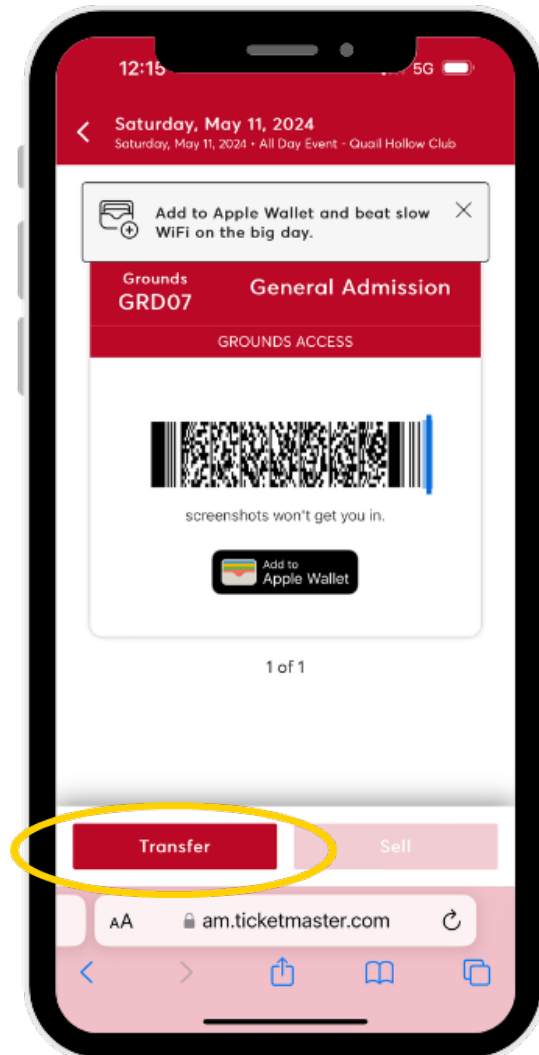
12:15 5G

Saturday, May 11, 2024
Saturday, May 11, 2024 • All Day Event - Quail Hollow Club

Add to Apple Wallet and beat slow WiFi on the big day.

Grounds
GRD07
General Admission

GROUNDS ACCESS

screenshots won't get you in.

Add to
Apple Wallet

1 of 1

Transfer
Sell

AA am.ticketmaster.com